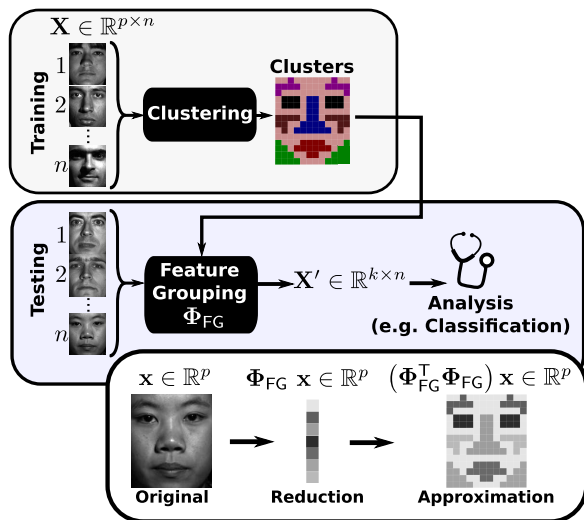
$\mathbf{X} \in \mathbb{R}^{p \times n}$

Training

1

2

$\vdots$

$n$

Clustering

Clusters

Testing

1

2

$\vdots$

$n$

Feature Grouping $\Phi_{\text{FG}}$

$\mathbf{X}' \in \mathbb{R}^{k \times n}$

Analysis (e.g. Classification)

$\mathbf{x} \in \mathbb{R}^p$

$\Phi_{\text{FG}}\ \mathbf{x} \in \mathbb{R}^p$

$\left(\Phi_{\text{FG}}^{\mathsf{T}} \Phi_{\text{FG}}\right) \mathbf{x} \in \mathbb{R}^p$

Original

Reduction

Approximation